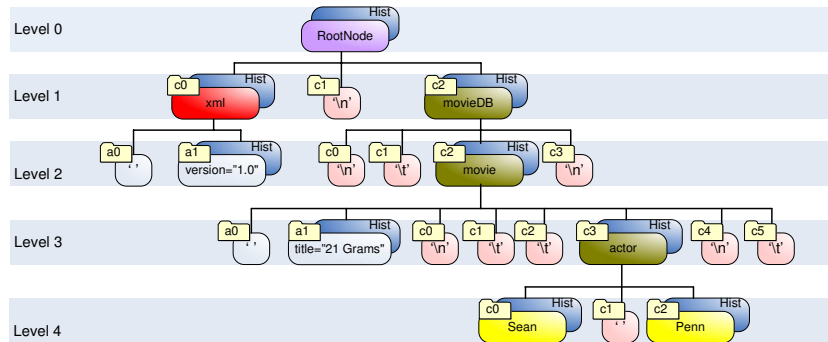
Level 0

Hist
RootNode

Level 1

c0
Hist
xml

c1
'\n'

c2
Hist
movieDB

Level 2

a0
' '

a1
Hist
version="1.0"

c0
'\n'

c1
'\t'

c2
Hist
movie

c3
'\n'

Level 3

a0
' '

a1
Hist
title="21 Grams"

c0
'\n'

c1
'\t'

c2
'\t'

c3
Hist
actor

c4
'\n'

c5
'\t'

Level 4

c0
Hist
Sean

c1
' '

c2
Hist
Penn